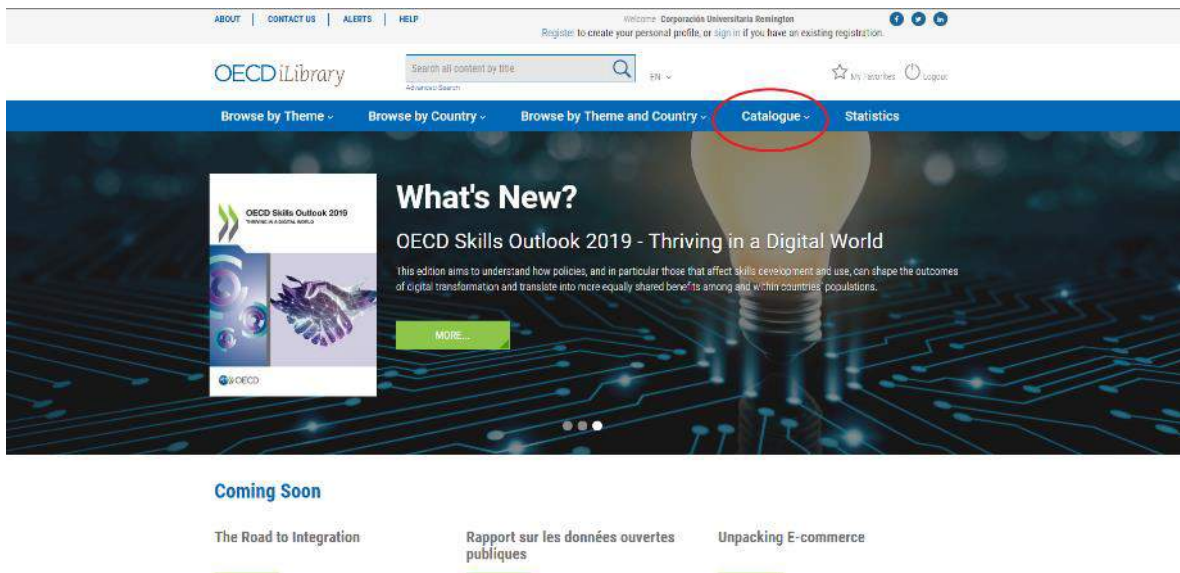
ABOUT | CONTACT US | ALERTS | HELP

Welcome Corporación Universitaria Remington
Register to create your personal profile, or sign in if you have an existing registration.

OECD iLibrary

Search all content by title

Advanced Search

EN

My Favorites

Logout

Browse by Theme

Browse by Country

Browse by Theme and Country

Catalogue

Statistics

OECD Skills Outlook 2019
THRIVING IN A DIGITAL WORLD

OECD

What's New?

OECD Skills Outlook 2019 - Thriving in a Digital World

This edition aims to understand how policies, and in particular those that affect skills development and use, can shape the outcomes of digital transformation and translate into more equally shared benefits among and within countries' populations.

MORE...

Coming Soon

The Road to Integration

Rapport sur les données ouvertes publiques

Unpacking E-commerce